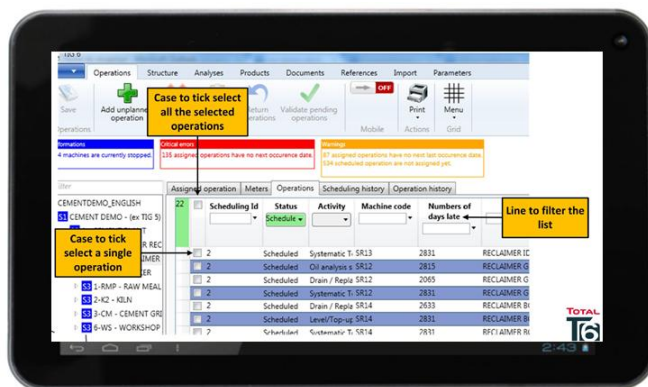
TIG 6

Operations Structure Analyses Products Documents References Import Parameters

Save
Operations

Add unplanned operation

Case to tick select all the selected operations

Return operations

Validate pending operations

OFF
Mobile

Print
Actions

Menu
Grid

Informations
4 machines are currently stopped.

Critical errors
135 assigned operations have no next occurence date.

Warnings
87 assigned operations have no next last occurence date.
534 scheduled operation are not assigned yet.

filter

CEMENTDEMO_ENGLISH
S1 CEMENT DEMO - (ex TIG 5)

Case to tick select a single operation

R REC
IMER
ER
S3 1-RMP - RAW MEAL
S3 2-K2 - KILN
S3 3-CM - CEMENT GRI
S3 6-WS - WORKSHOP

Assigned operation Meters Operations Scheduling history Operation history

| 22 | | Scheduling Id | Status | Activity | Machine code | Numbers of days late | |
|---|---|---|---|---|---|---|---|
| | | | Schedule | | | | |
| | | 2 | Scheduled | Systematic T | SR13 | 2831 | RECLAIMER ID |
| | | 2 | Scheduled | Oil analysis s | SR12 | 2815 | RECLAIMER G |
| | | 2 | Scheduled | Drain / Reple | SR12 | 2065 | RECLAIMER G |
| | | 2 | Scheduled | Systematic T | SR12 | 2831 | RECLAIMER G |
| | | 2 | Scheduled | Drain / Reple | SR14 | 2633 | RECLAIMER B |
| | | 2 | Scheduled | Level/Top-up | SR14 | 2831 | RECLAIMER B |
| | | 2 | Scheduled | Systematic T | SR14 | 2831 | RECLAIMER B |

Line to filter the list

TOTAL
T6

2:43